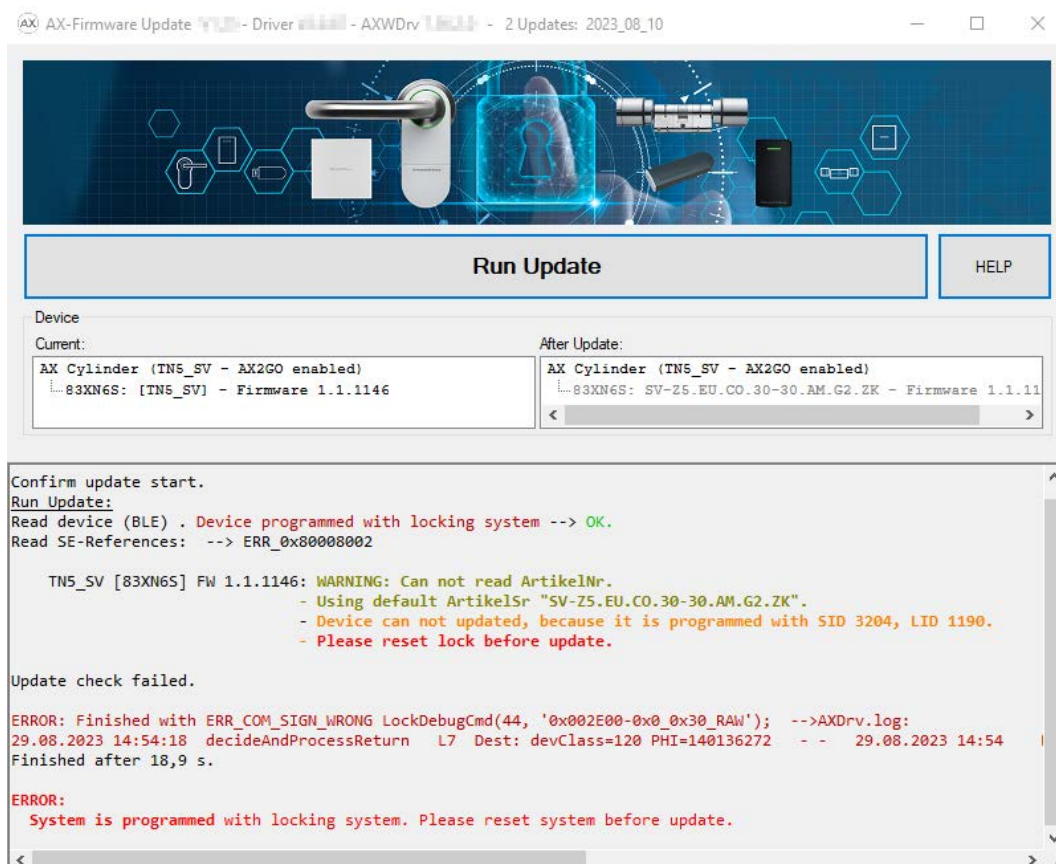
AX AX-Firmware Update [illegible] - Driver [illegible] - AXWDrv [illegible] - 2 Updates: 2023_08_10

Run Update

HELP

Device

Current:

AX Cylinder (TN5_SV - AX2GO enabled)
83XN6S: [TN5_SV] - Firmware 1.1.1146

After Update:

AX Cylinder (TN5_SV - AX2GO enabled)
83XN6S: SV-Z5.EU.CO.30-30.AM.G2.ZK - Firmware 1.1.11

Confirm update start.
Run Update:
Read device (BLE) . Device programmed with locking system --> OK.
Read SE-References: --> ERR_0x80008002

TN5_SV [83XN6S] FW 1.1.1146: WARNING: Can not read ArtikelNr.
- Using default ArtikelSr "SV-Z5.EU.CO.30-30.AM.G2.ZK".
- Device can not updated, because it is programmed with SID 3204, LID 1190.
- Please reset lock before update.

Update check failed.

ERROR: Finished with ERR_COM_SIGN_WRONG LockDebugCmd(44, '0x002E00-0x0_0x30_RAW'); -->AXDrv.log:
29.08.2023 14:54:18 decideAndProcessReturn L7 Dest: devClass=120 PHI=140136272 - - 29.08.2023 14:54
Finished after 18,9 s.

ERROR:
System is programmed with locking system. Please reset system before update.